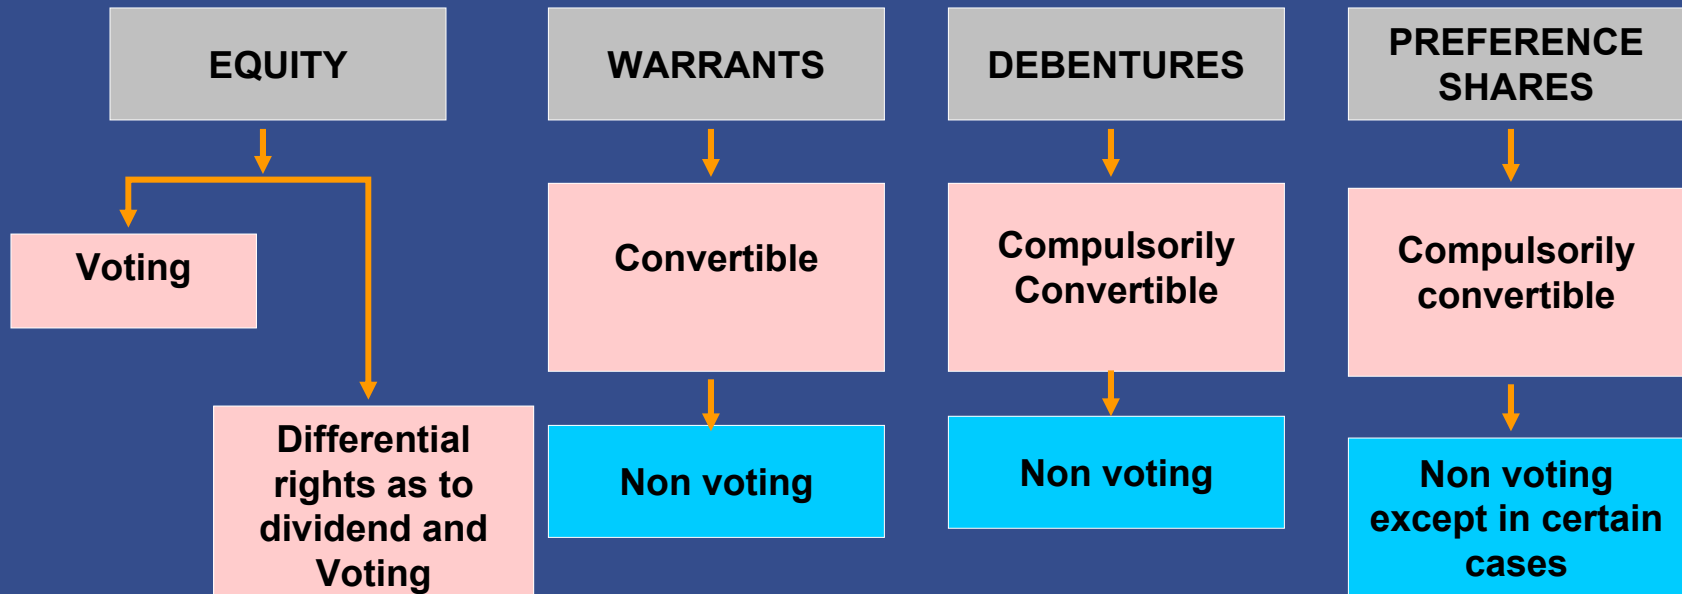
EQUITY

Voting

Differential rights as to dividend and Voting

WARRANTS

Convertible

Non voting

DEBENTURES

Compulsorily Convertible

Non voting

PREFERENCE SHARES

Compulsorily convertible

Non voting except in certain cases